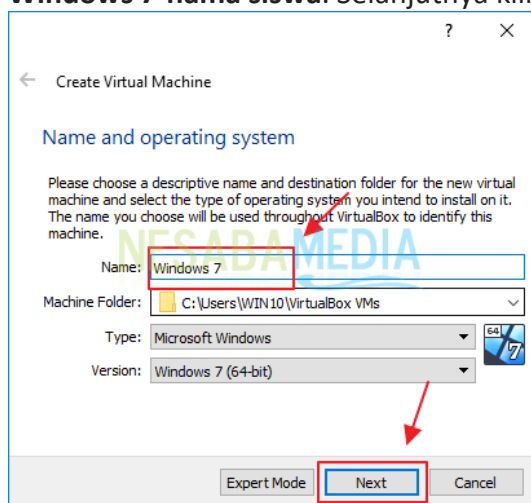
Windows 7 nama siswa. Selanjutnya klik

?
×

Create Virtual Machine

Name and operating system

Please choose a descriptive name and destination folder for the new virtual machine and select the type of operating system you intend to install on it. The name you choose will be used throughout VirtualBox to identify this machine.

NESABAMEDIA

Name: Windows 7

Machine Folder: C:\Users\WIN10\VirtualBox VMs

Type: Microsoft Windows

Version: Windows 7 (64-bit)

64
7

Expert Mode
Next
Cancel